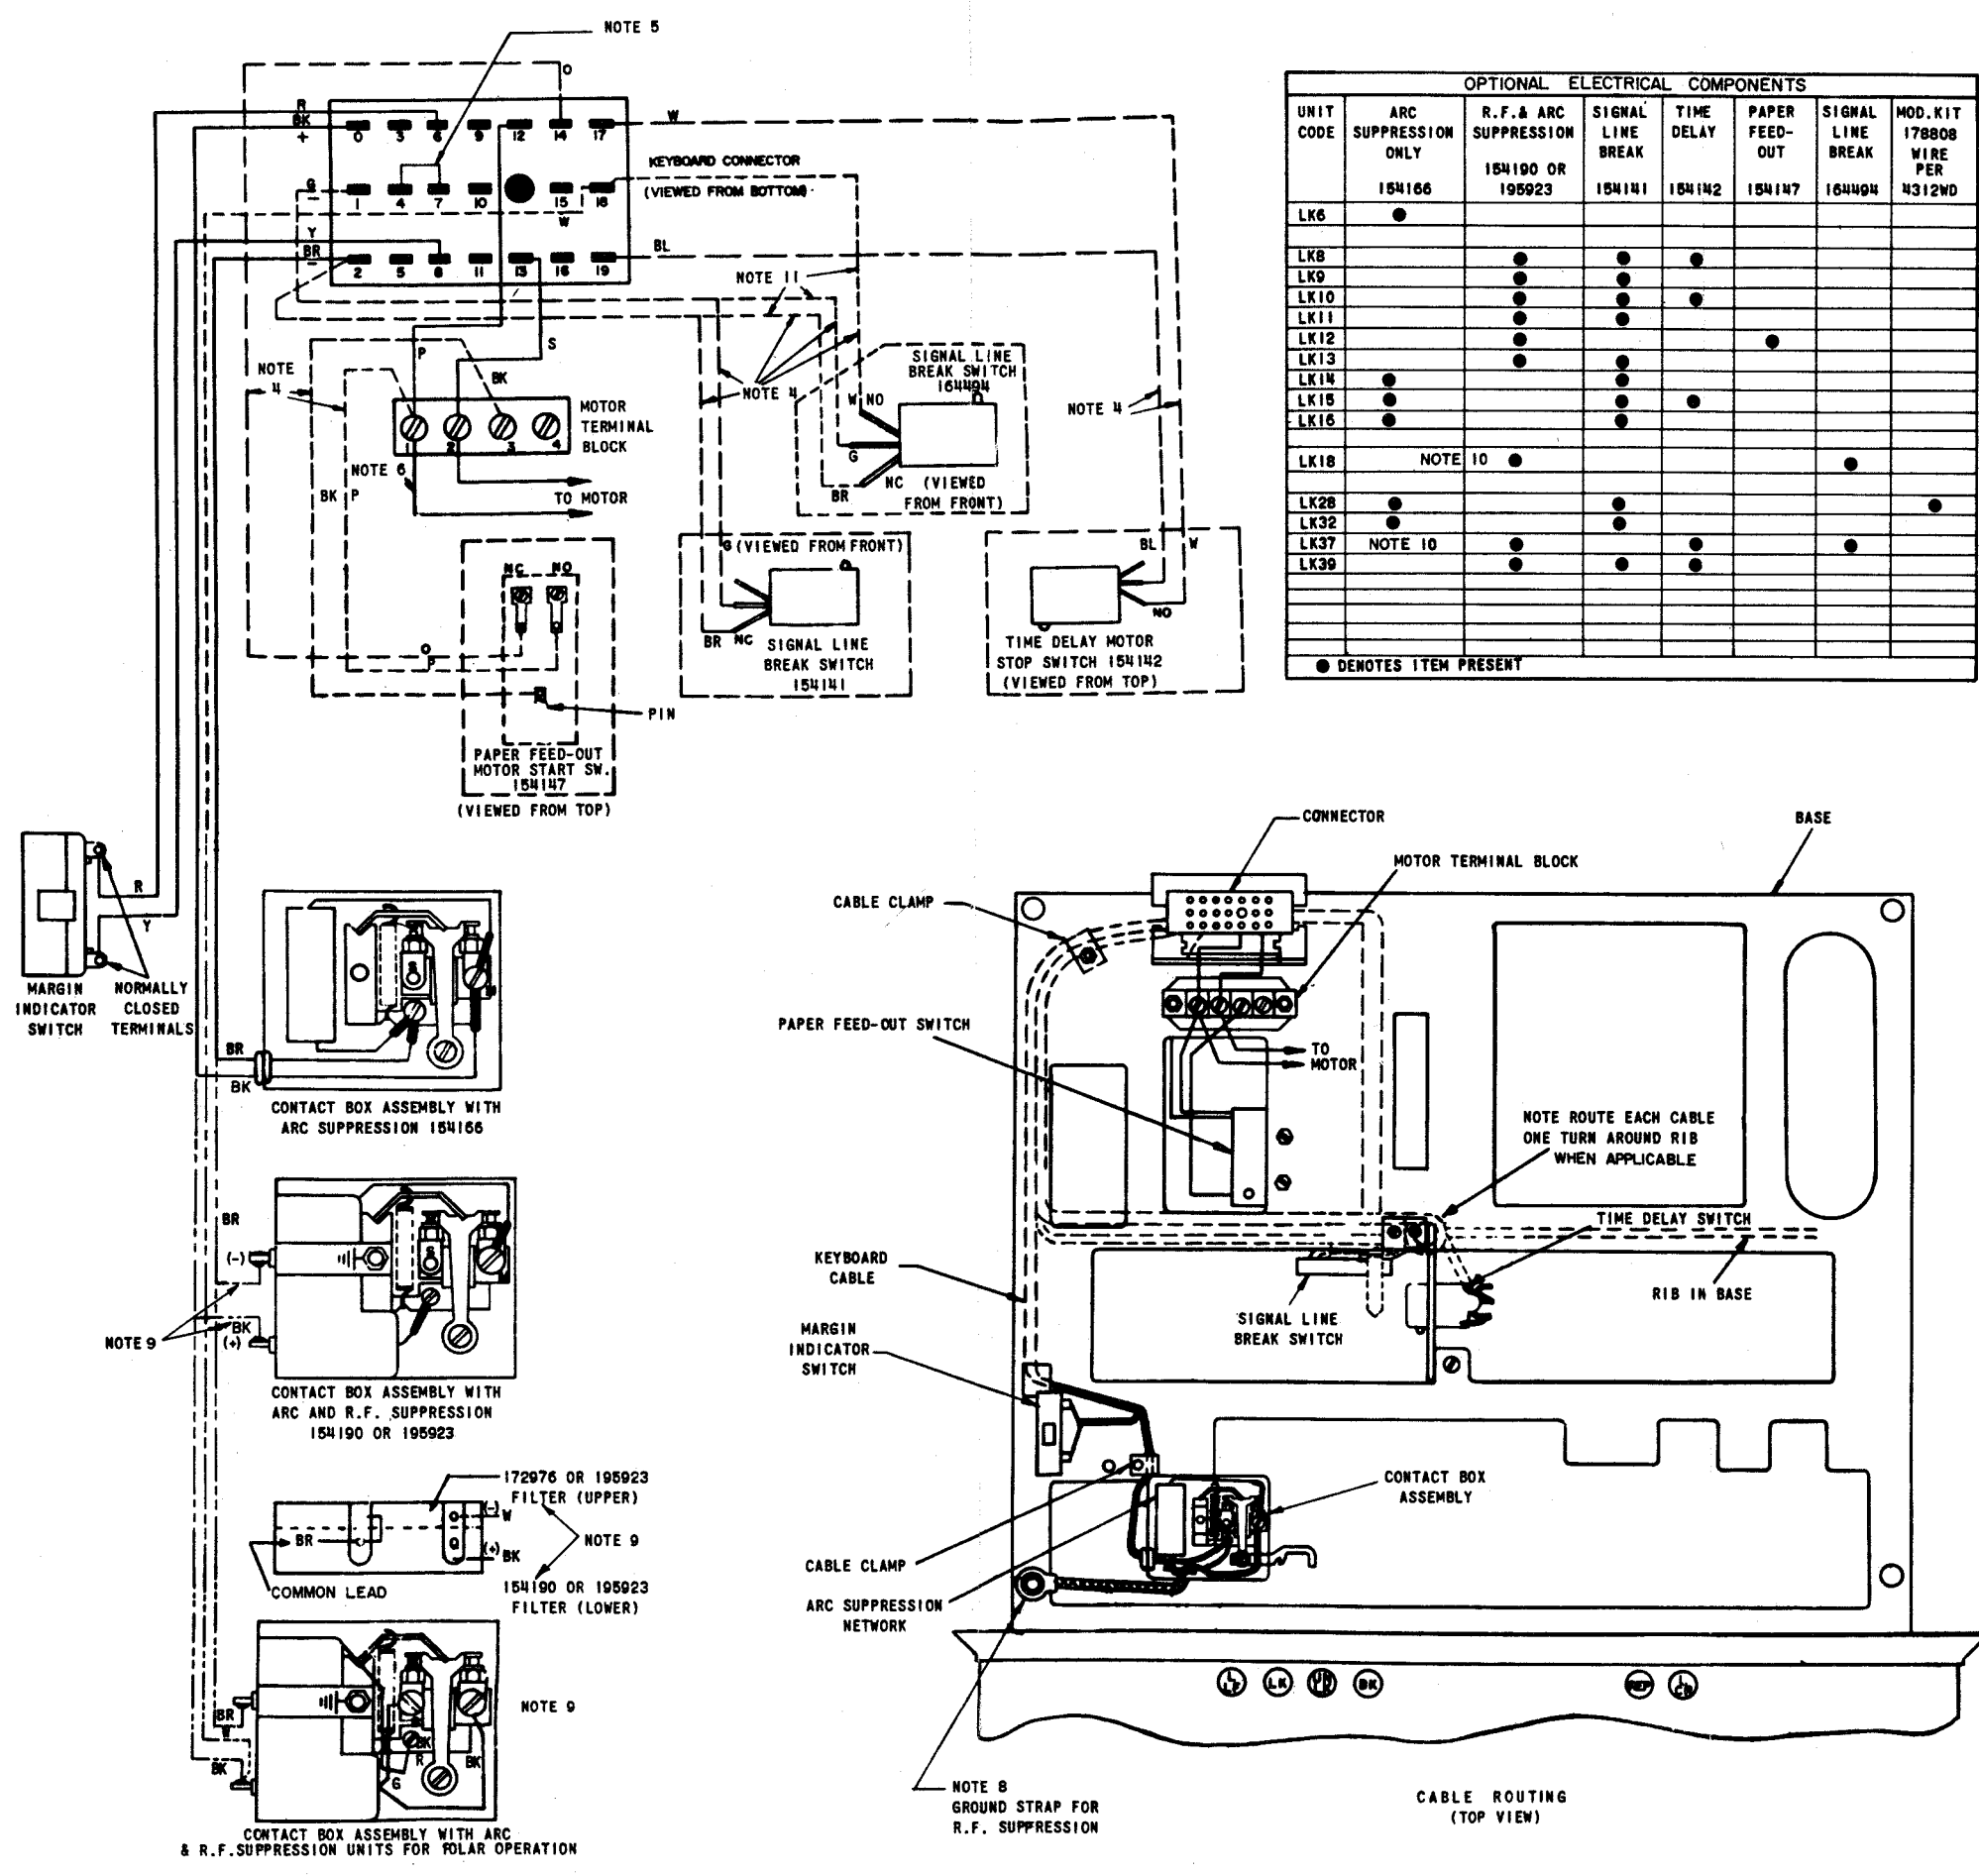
NOTE 5

O

R
BK
+

W

0 3 6 9 12 14 17

KEYBOARD CONNECTOR
(VIEWED FROM BOTTOM)

G
-
1 4 7 10 15 18
W

Y
BR
-
2 5 8 11 13 16 19

BL

NOTE 11

P
S

NOTE 4

BK

MOTOR TERMINAL BLOCK

1 2 3 4

NOTE 6

TO MOTOR

BK P

NOTE 4

SIGNAL LINE BREAK SWITCH 164494

W NO

G

BR NC (VIEWED FROM FRONT)

NOTE 4

NC NO

G (VIEWED FROM FRONT)

BR NC SIGNAL LINE BREAK SWITCH 154141

BL W

NO

TIME DELAY MOTOR STOP SWITCH 154142 (VIEWED FROM TOP)

PIN

PAPER FEED-OUT MOTOR START SW. 154147 (VIEWED FROM TOP)

| OPTIONAL ELECTRICAL COMPONENTS | | | | | | | |
|---|---|---|---|---|---|---|---|
| UNIT CODE | ARC SUPPRESSION ONLY 154166 | R.F.& ARC SUPPRESSION 154190 OR 195923 | SIGNAL LINE BREAK 154141 | TIME DELAY 154142 | PAPER FEED-OUT 154147 | SIGNAL LINE BREAK 164494 | MOD.KIT 178808 WIRE PER 4312WD |
| LK6 | ● | | | | | | |
| LK8 | | ● | ● | ● | | | |
| LK9 | | ● | ● | | | | |
| LK10 | | ● | ● | ● | | | |
| LK11 | | ● | ● | | | | |
| LK12 | | ● | | | ● | | |
| LK13 | | ● | ● | | | | |
| LK14 | ● | | ● | | | | |
| LK15 | ● | | ● | ● | | | |
| LK16 | ● | | ● | | | | |
| LK18 | NOTE 10 | ● | | | | ● | |
| LK28 | ● | | ● | | | | ● |
| LK32 | ● | | ● | | | | |
| LK37 | NOTE 10 | ● | | ● | | ● | |
| LK39 | | ● | ● | ● | | | |

● DENOTES ITEM PRESENT

R
Y
MARGIN INDICATOR SWITCH
NORMALLY CLOSED TERMINALS

BR
BK
CONTACT BOX ASSEMBLY WITH ARC SUPPRESSION 154166

BR
(-)
NOTE 9
BK
(+)
CONTACT BOX ASSEMBLY WITH ARC AND R.F. SUPPRESSION 154190 OR 195923

172976 OR 195923 FILTER (UPPER)
BR
(-) W
(+) BK
NOTE 9
COMMON LEAD
154190 OR 195923 FILTER (LOWER)

NOTE 9
BR
W
BK
R
BK
G
BK
CONTACT BOX ASSEMBLY WITH ARC & R.F.SUPPRESSION UNITS FOR POLAR OPERATION

CONNECTOR
BASE
MOTOR TERMINAL BLOCK
CABLE CLAMP
PAPER FEED-OUT SWITCH
TO MOTOR
NOTE ROUTE EACH CABLE ONE TURN AROUND RIB WHEN APPLICABLE
TIME DELAY SWITCH
KEYBOARD CABLE
RIB IN BASE
SIGNAL LINE BREAK SWITCH
MARGIN INDICATOR SWITCH
CONTACT BOX ASSEMBLY
CABLE CLAMP
ARC SUPPRESSION NETWORK
LT LK PB BK REP LP
NOTE 8
GROUND STRAP FOR R.F. SUPPRESSION
CABLE ROUTING (TOP VIEW)